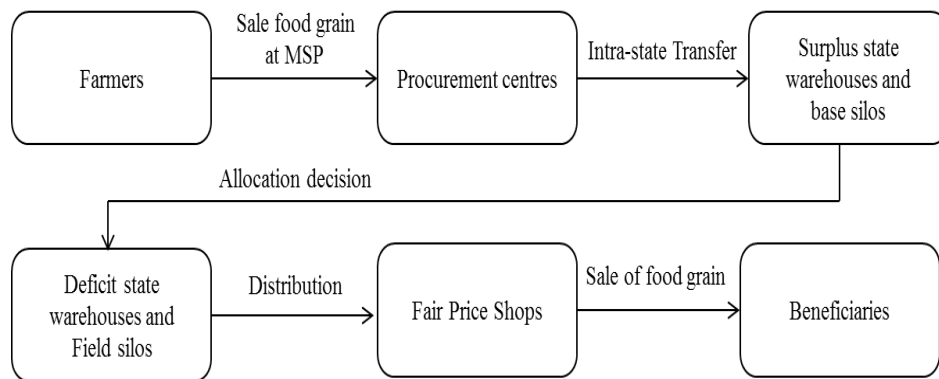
Farmers

Sale food grain at MSP

Procurement centres

Intra-state Transfer

Surplus state warehouses and base silos

Allocation decision

Deficit state warehouses and Field silos

Distribution

Fair Price Shops

Sale of food grain

Beneficiaries